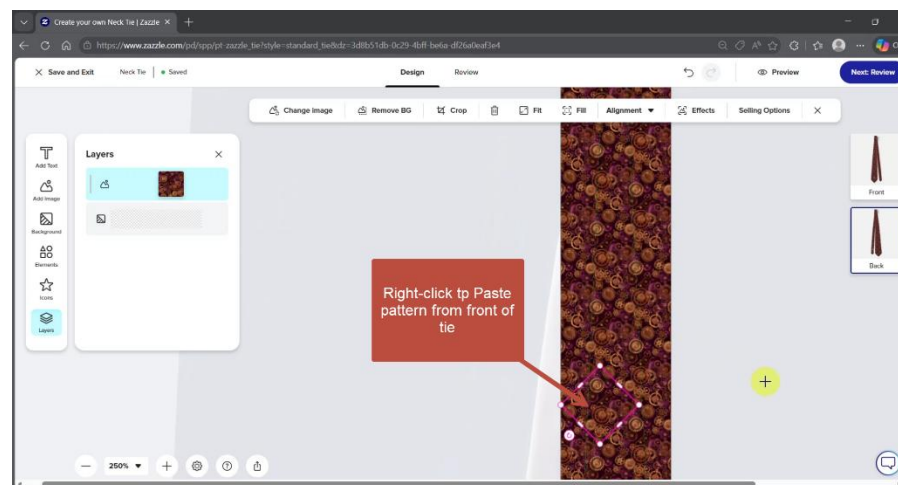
Create your own Neck Tie | Zazzle

https://www.zazzle.com/pd/spp/pt-zazzle_tie?style=standard_tie&dz=3d8b51db-0c29-4bff-be6a-df26a0eaf3e4

Save and Exit Neck Tie Saved

Design Review

Preview

Next: Review

Change image Remove BG Crop Fit Fill Alignment Effects Selling Options

Add Text
Add Image
Background
Elements
Icons
Layers

Layers

Front

Back

Right-click tp Paste pattern from front of tie

250%